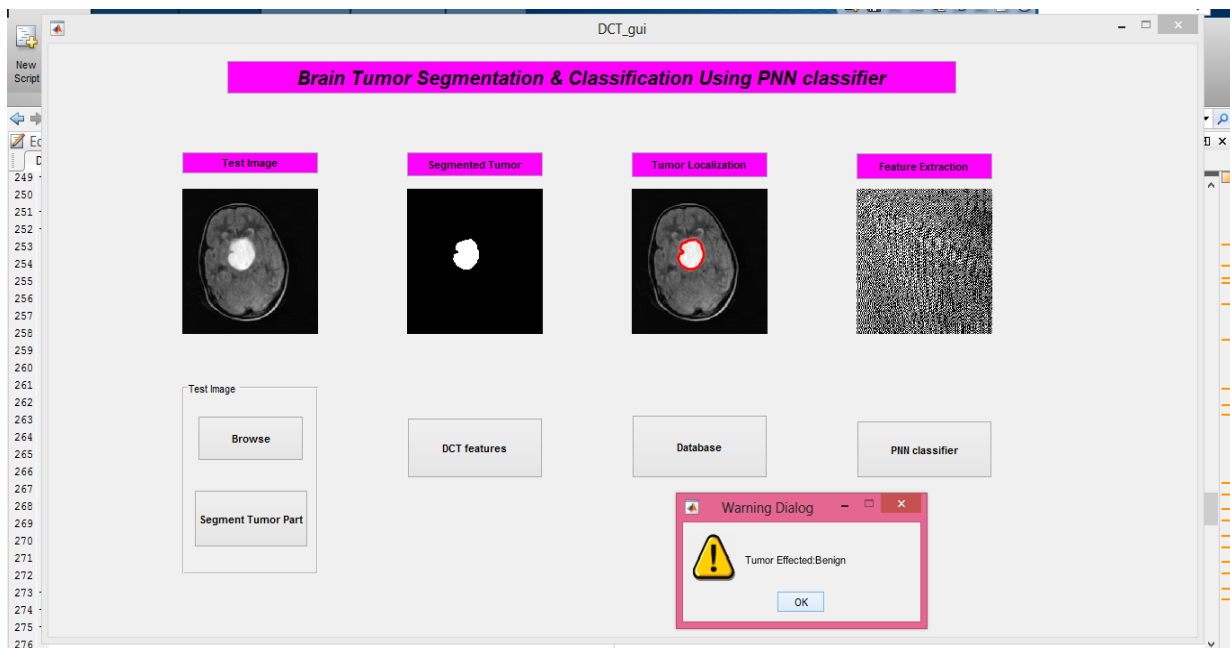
New Script

Ed

D

249
250
251
252
253
254
255
256
257
258
259
260
261
262
263
264
265
266
267
268
269
270
271
272
273
274
275
276

DCT_gui

Brain Tumor Segmentation & Classification Using PNN classifier

Test Image

Segmented Tumor

Tumor Localization

Feature Extraction

Test Image

Browse

Segment Tumor Part

DCT features

Database

PNN classifier

Warning Dialog

Tumor Effected:Benign

OK